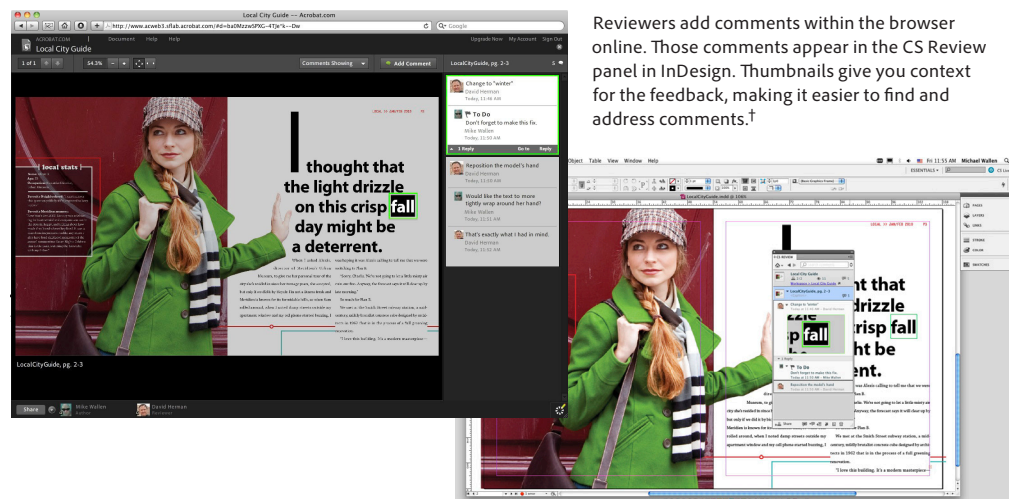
Local City Guide — Acrobat.com

http://www.acweb1.sflab.acrobat.com/#d=ba0MzzwSPXG--4TJe*k---Dw

Google

ACROBAT.COM

Local City Guide

Document Help Help

Upgrade Now My Account Sign Out

1 of 1

54.3%

Comments Showing

Add Comment

LocalCityGuide, pg. 2-3

Change to "winter"

David Hemnon

Today, 11:46 AM

To Do

Don't forget to make this fix.

Mike Wallen

Today, 11:49 AM

1 Reply

Go to

Reply

Reposition the model's hand

David Hemnon

Today, 11:50 AM

Would like the text to more tightly wrap around her hand?

Mike Wallen

Today, 11:51 AM

That's exactly what I had in mind.

David Hemnon

Today, 11:52 AM

local stats

I thought that the light drizzle on this crisp fall day might be a deterrent.

"I love this building. It's a modern masterpiece."

LocalCityGuide, pg. 2-3

Share

Mike Wallen

David Hemnon

Reviewers add comments within the browser online. Those comments appear in the CS Review panel in InDesign. Thumbnails give you context for the feedback, making it easier to find and address comments.†

Object Table View Window Help

Fri 11:55 AM Michael Wallen

ESSENTIALS

CS REVIEW

Local City Guide

LocalCityGuide, pg. 2-3

Change to "winter"

To Do

Reposition the model's hand

t that
drizzle
crisp fall
ht be

PAGES

LAYERS

LINKS

STROKE

COLOR

SWATCHES

"I love this building. It's a modern masterpiece."